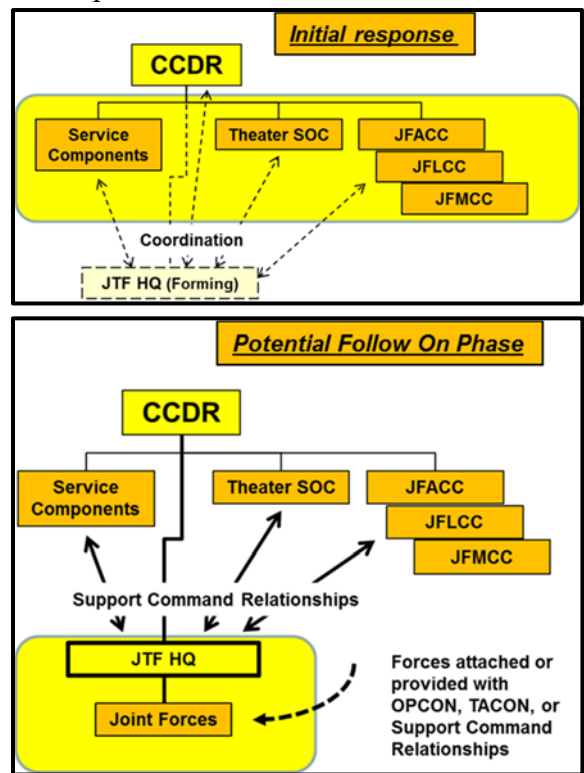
Initial response

CCDR

Service Components

Theater SOC

JFACC

JFLCC

JFMCC

Coordination

JTF HQ (Forming)

Potential Follow On Phase

CCDR

Service Components

Theater SOC

JFACC

JFLCC

JFMCC

Support Command Relationships

JTF HQ

Joint Forces

Forces attached or provided with OPCON, TACON, or Support Command Relationships